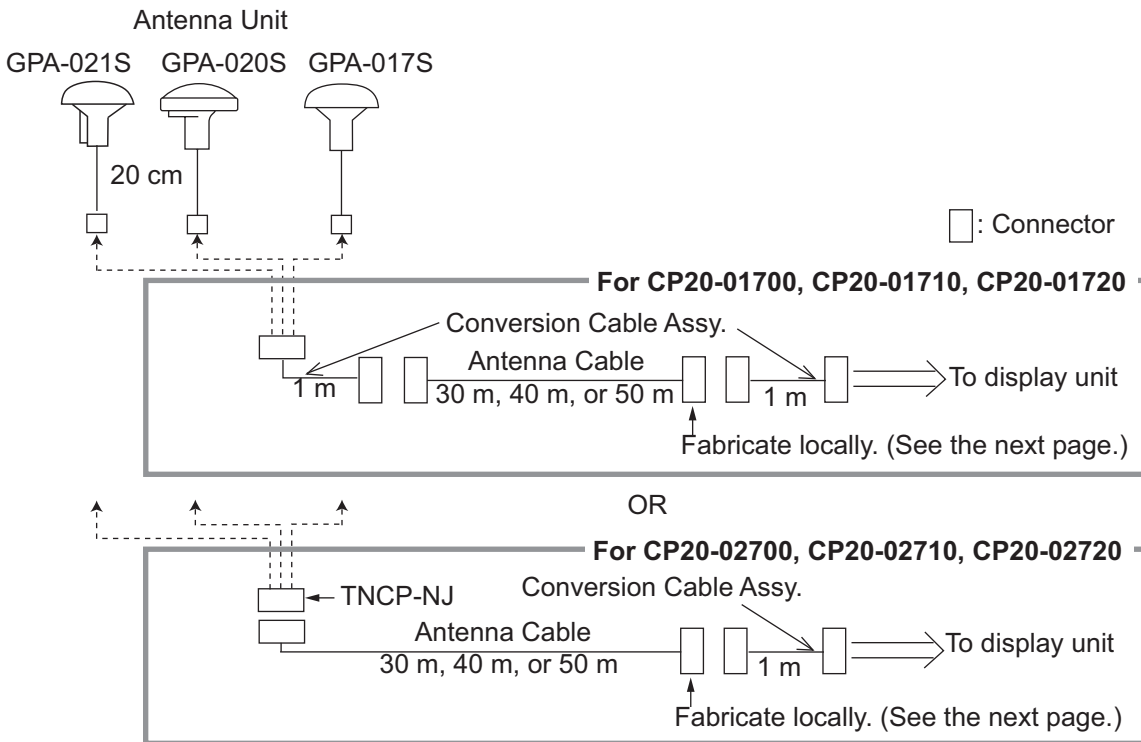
Antenna Unit

GPA-021S GPA-020S GPA-017S

20 cm

: Connector

For CP20-01700, CP20-01710, CP20-01720

Conversion Cable Assy.

Antenna Cable

1 m

30 m, 40 m, or 50 m

1 m

To display unit

Fabricate locally. (See the next page.)

OR

For CP20-02700, CP20-02710, CP20-02720

TNCP-NJ

Conversion Cable Assy.

Antenna Cable

30 m, 40 m, or 50 m

1 m

To display unit

Fabricate locally. (See the next page.)